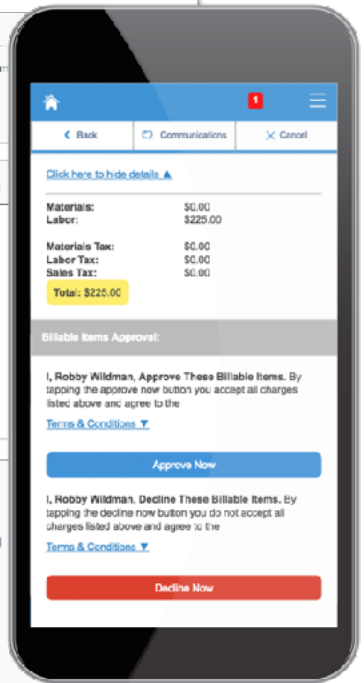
Back
Communications
Cancel

Click here to hide details ▲

| | |
|---|---|
| Materials: | $0.00 |
| Labor: | $225.00 |

| | |
|---|---|
| Materials Tax: | $0.00 |
| Labor Tax: | $0.00 |
| Sales Tax: | $0.00 |

Total: $225.00

Billable Items Approval:

I, Robby Wildman, Approve These Billable Items. By tapping the aporove now button you accept all charges listed above and agree to the

Terms & Conditions ▼

Approve Now

I, Robby Wildman, Decline These Billable Items. By tapping the decline now button you do not accept all charges listed above and agree to the

Terms & Conditions ▼

Decline Now